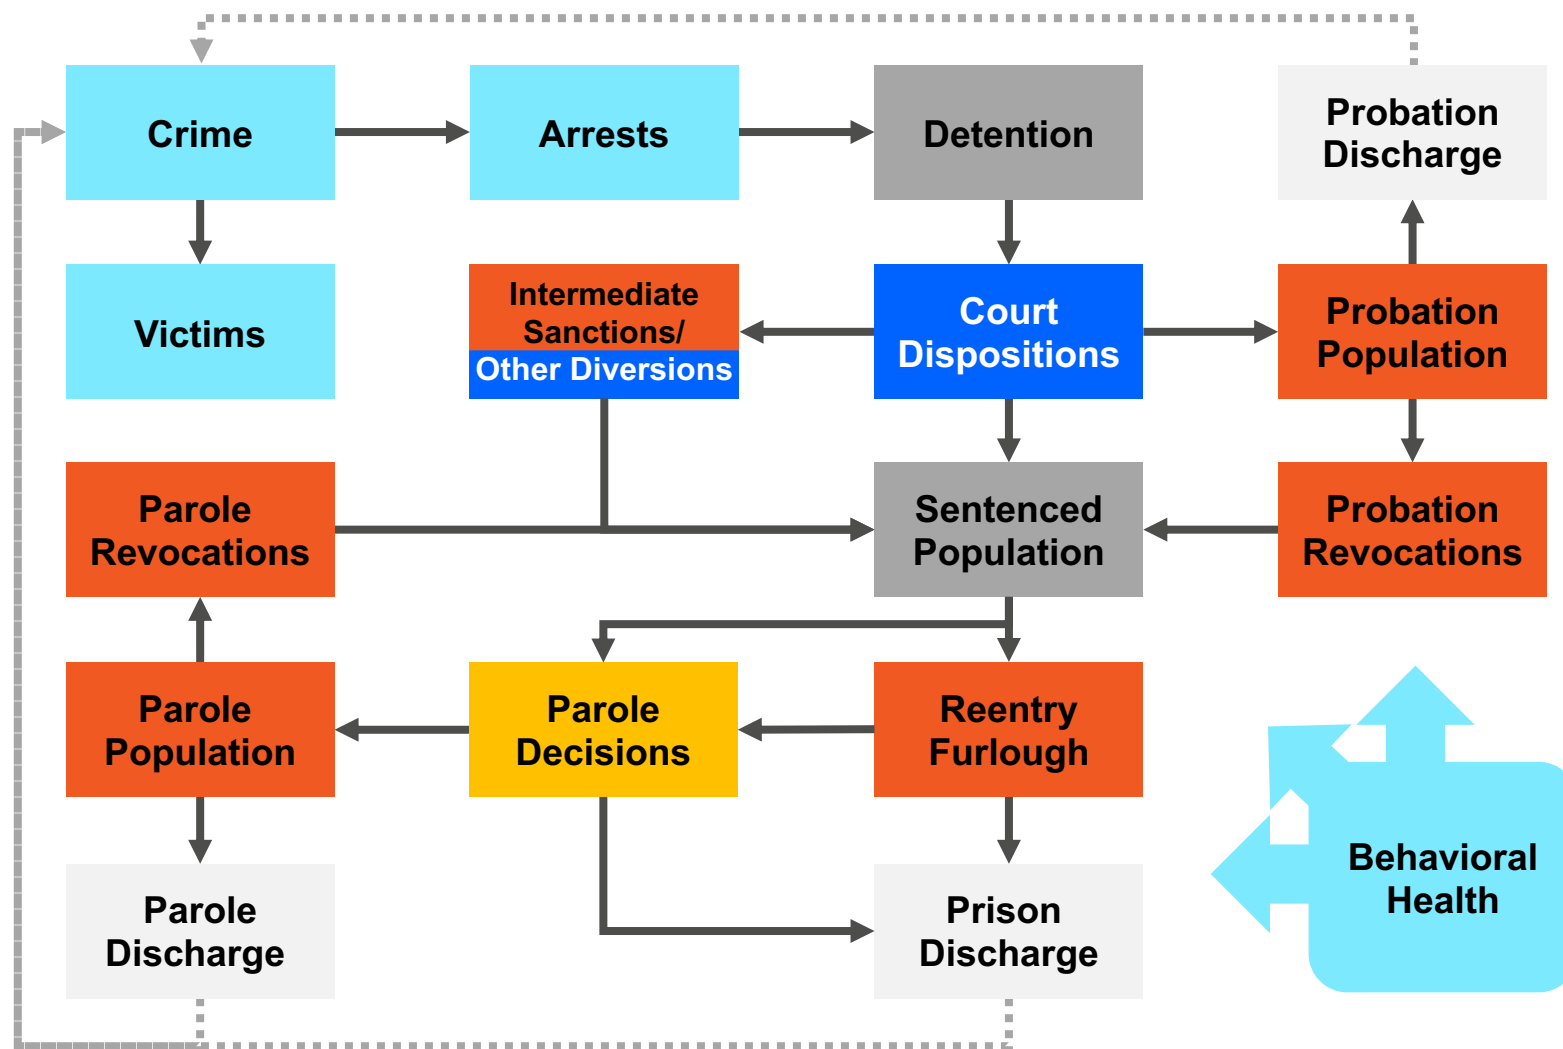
Crime

Arrests

Detention

Probation Discharge

Victims

Intermediate Sanctions/ Other Diversions

Court Dispositions

Probation Population

Parole Revocations

Sentenced Population

Probation Revocations

Parole Population

Parole Decisions

Reentry Furlough

Behavioral Health

Parole Discharge

Prison Discharge